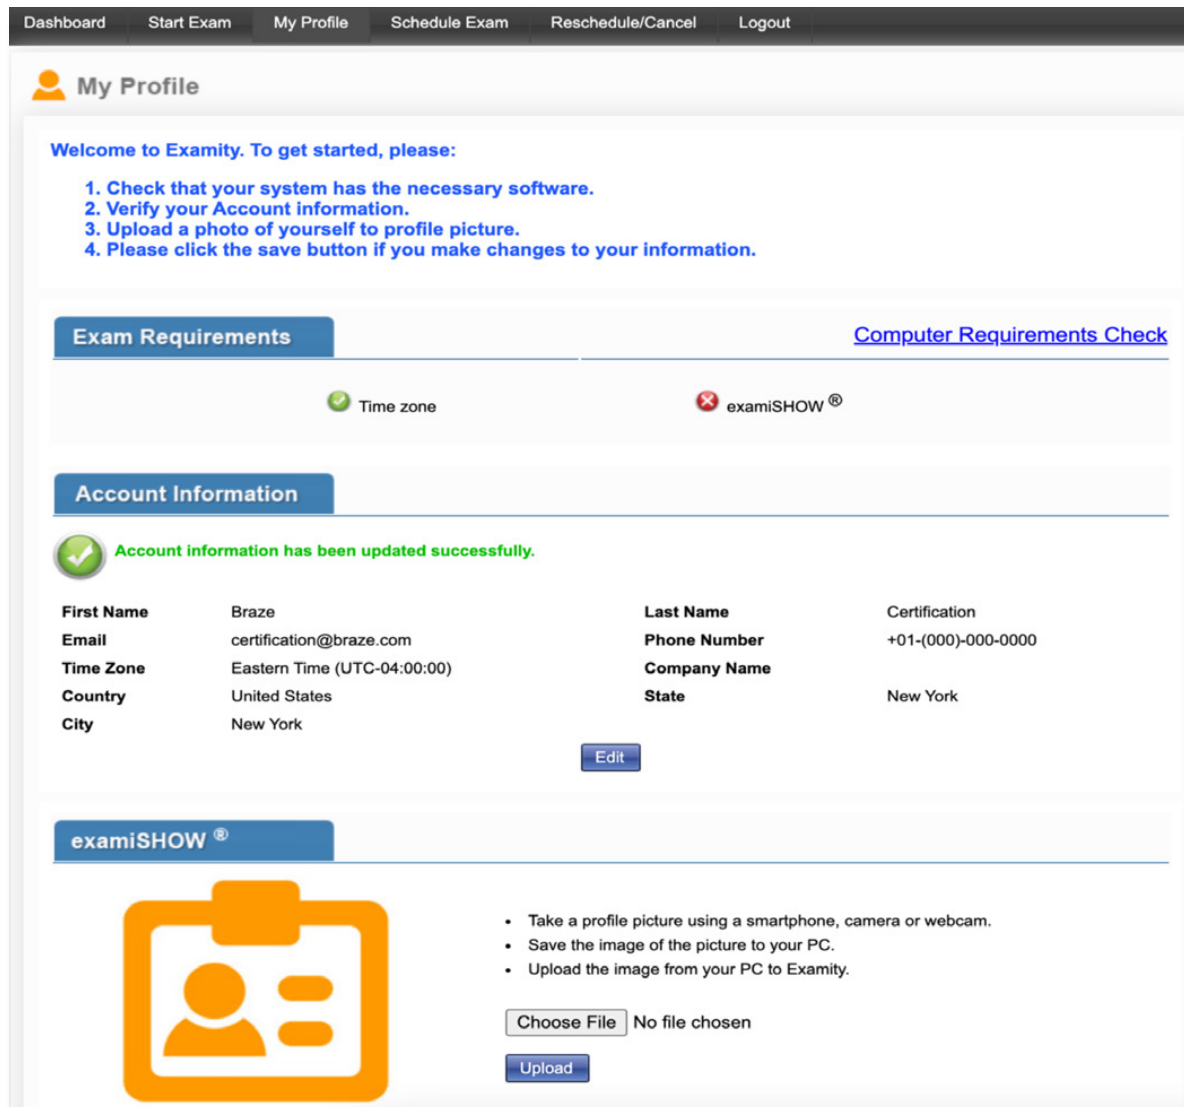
Dashboard Start Exam My Profile Schedule Exam Reschedule/Cancel Logout

My Profile

Welcome to Examity. To get started, please:

1. Check that your system has the necessary software.
2. Verify your Account information.
3. Upload a photo of yourself to profile picture.
4. Please click the save button if you make changes to your information.

Exam Requirements

Computer Requirements Check

Time zone

examiSHOW ®

Account Information

Account information has been updated successfully.

| First Name | Braze | Last Name | Certification |
|---|---|---|---|
| Email | certification@braze.com | Phone Number | +01-(000)-000-0000 |
| Time Zone | Eastern Time (UTC-04:00:00) | Company Name | |
| Country | United States | State | New York |
| City | New York | | |

Edit

examiSHOW ®

- Take a profile picture using a smartphone, camera or webcam.
- Save the image of the picture to your PC.
- Upload the image from your PC to Examity.

Choose File No file chosen

Upload